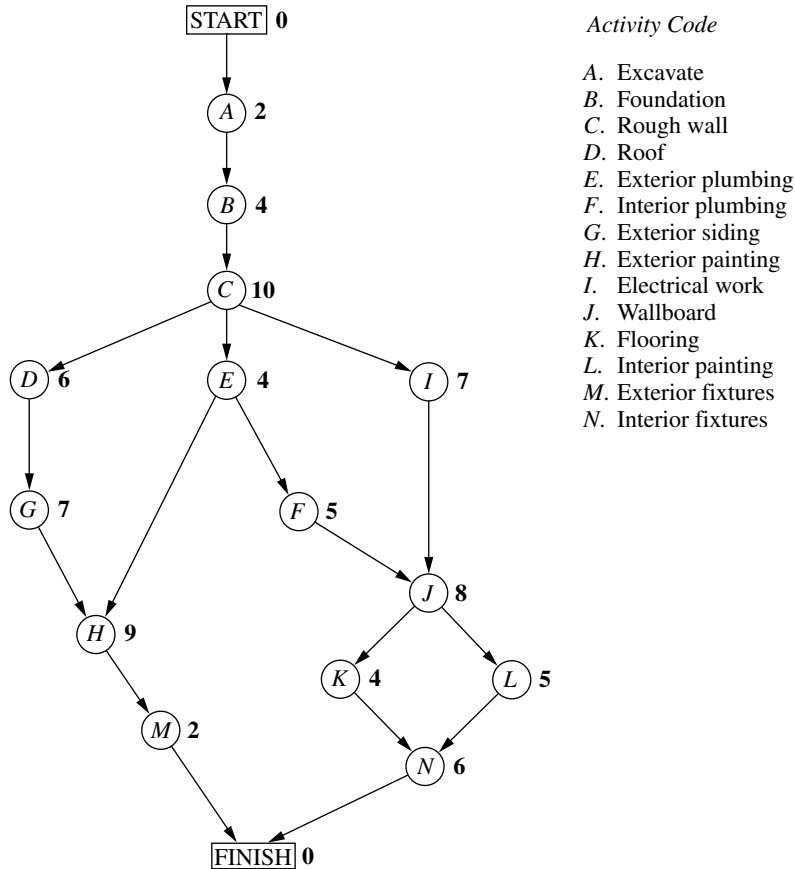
START 0

$A$ 2

$B$ 4

$C$ 10

$D$ 6

$E$ 4

$I$ 7

$G$ 7

$F$ 5

$J$ 8

$H$ 9

$K$ 4

$L$ 5

$M$ 2

$N$ 6

FINISH 0

*Activity Code*

*A*. Excavate
*B*. Foundation
*C*. Rough wall
*D*. Roof
*E*. Exterior plumbing
*F*. Interior plumbing
*G*. Exterior siding
*H*. Exterior painting
*I*. Electrical work
*J*. Wallboard
*K*. Flooring
*L*. Interior painting
*M*. Exterior fixtures
*N*. Interior fixtures